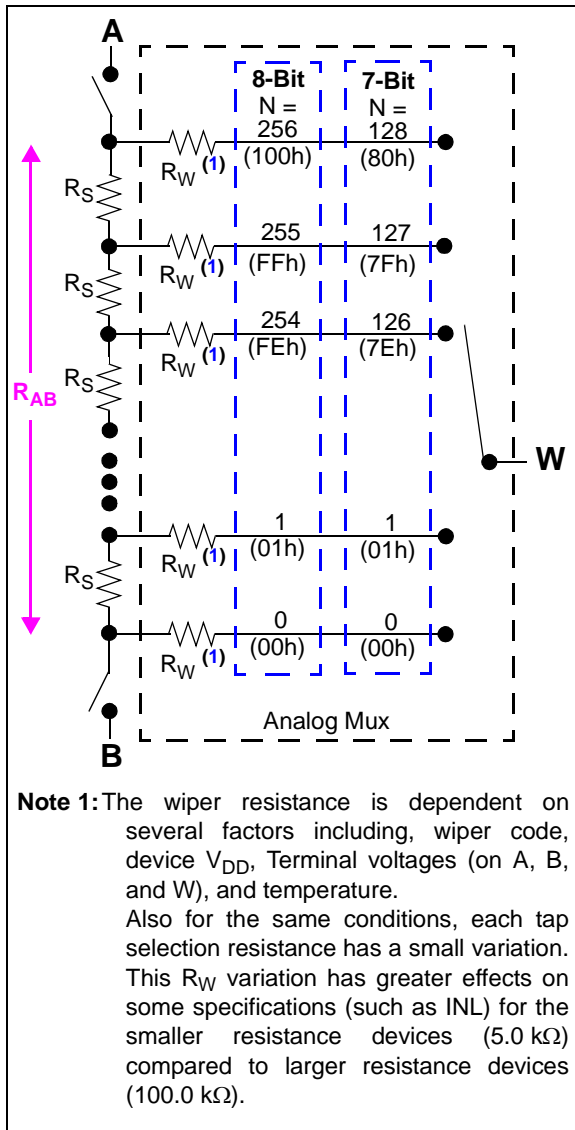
A

8-Bit
N =
256
(100h)

7-Bit
N =
128
(80h)

$R_W$ (1)

$R_S$

255
(FFh)

127
(7Fh)

$R_W$ (1)

$R_S$

254
(FEh)

126
(7Eh)

$R_W$ (1)

$R_S$

$R_{AB}$

W

1
(01h)

1
(01h)

$R_W$ (1)

$R_S$

0
(00h)

0
(00h)

$R_W$ (1)

Analog Mux

B

**Note 1:** The wiper resistance is dependent on several factors including, wiper code, device $V_{DD}$, Terminal voltages (on A, B, and W), and temperature.
Also for the same conditions, each tap selection resistance has a small variation. This $R_W$ variation has greater effects on some specifications (such as INL) for the smaller resistance devices (5.0 k$\Omega$) compared to larger resistance devices (100.0 k$\Omega$).